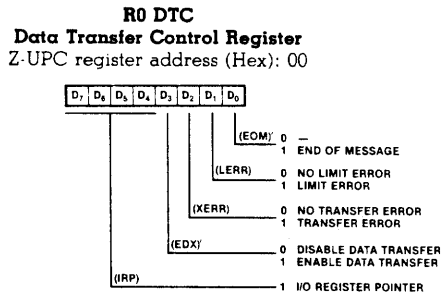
R0 DTC
Data Transfer Control Register
Z-UPC register address (Hex): 00

$D_7$ $D_6$ $D_5$ $D_4$ $D_3$ $D_2$ $D_1$ $D_0$

(EOM)' 0 —
1 END OF MESSAGE

(LERR) 0 NO LIMIT ERROR
1 LIMIT ERROR

(XERR) 0 NO TRANSFER ERROR
1 TRANSFER ERROR

(EDX)' 0 DISABLE DATA TRANSFER
1 ENABLE DATA TRANSFER

(IRP) 1 I/O REGISTER POINTER